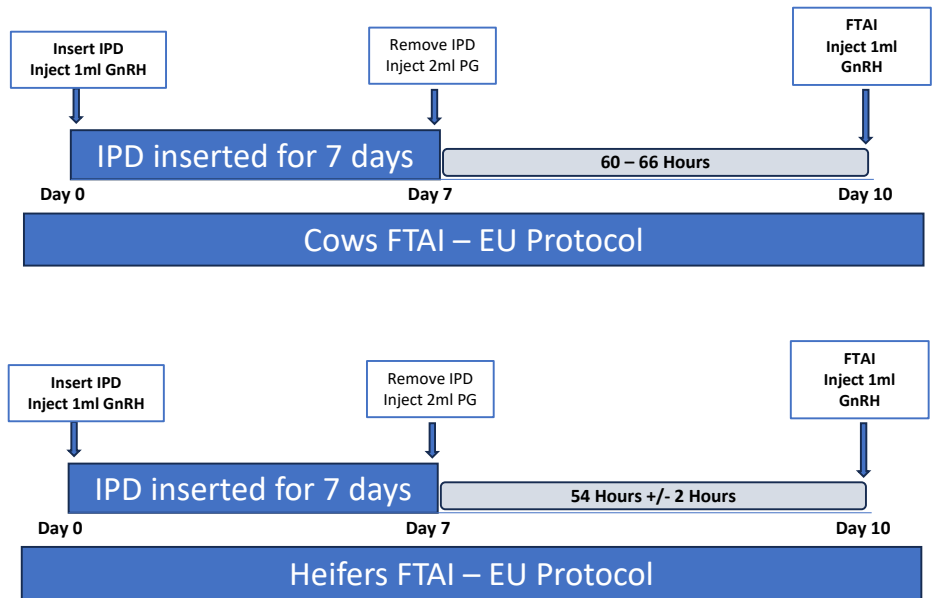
Insert IPD
Inject 1ml GnRH

Remove IPD
Inject 2ml PG

FTAI
Inject 1ml
GnRH

IPD inserted for 7 days

60 – 66 Hours

Day 0

Day 7

Day 10

Cows FTAI – EU Protocol

Insert IPD
Inject 1ml GnRH

Remove IPD
Inject 2ml PG

FTAI
Inject 1ml
GnRH

IPD inserted for 7 days

54 Hours +/- 2 Hours

Day 0

Day 7

Day 10

Heifers FTAI – EU Protocol